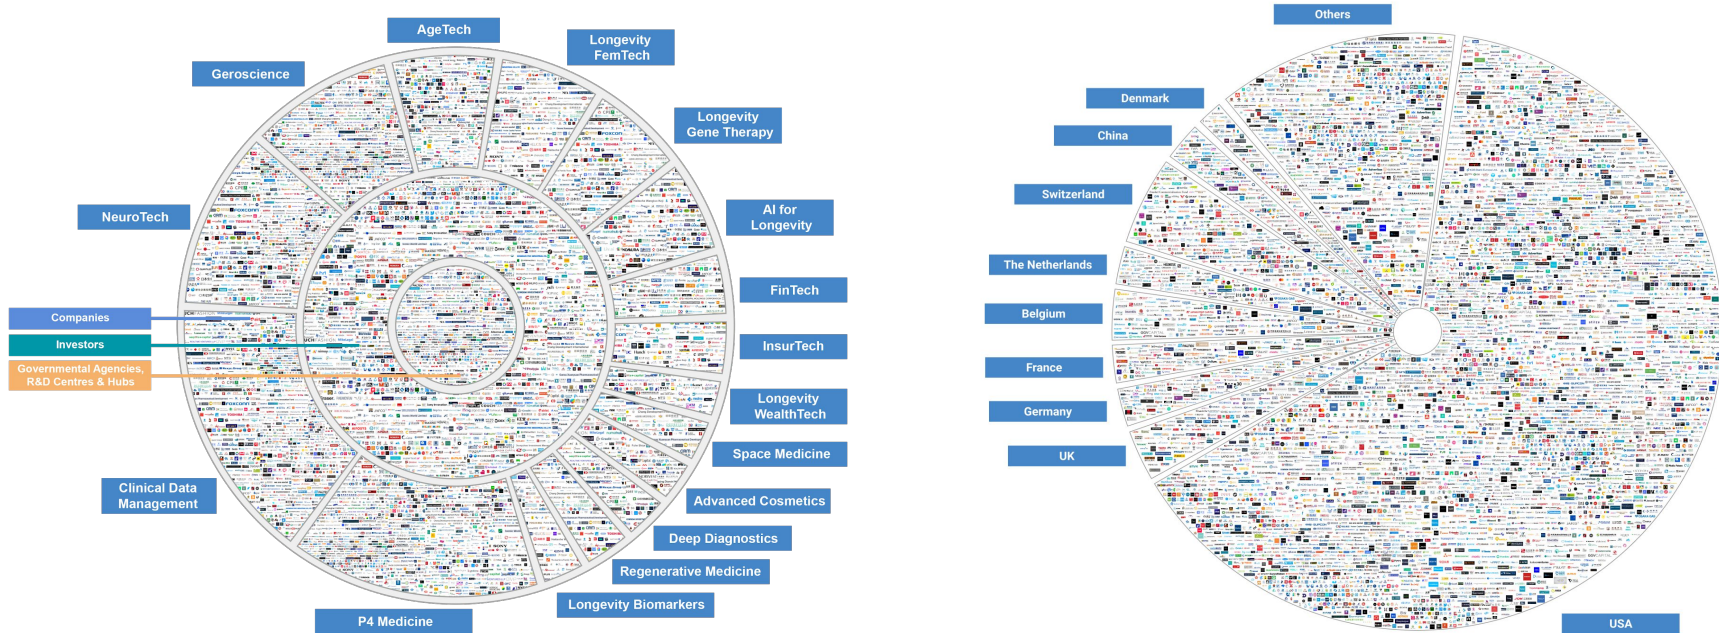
AgeTech

Longevity FemTech

Geroscience

Longevity Gene Therapy

NeuroTech

AI for Longevity

FinTech

Companies

Investors

Governmental Agencies, R&D Centres & Hubs

InsurTech

Longevity WealthTech

Space Medicine

Clinical Data Management

Advanced Cosmetics

Deep Diagnostics

Regenerative Medicine

Longevity Biomarkers

P4 Medicine

Others

Denmark

China

Switzerland

The Netherlands

Belgium

France

Germany

UK

USA